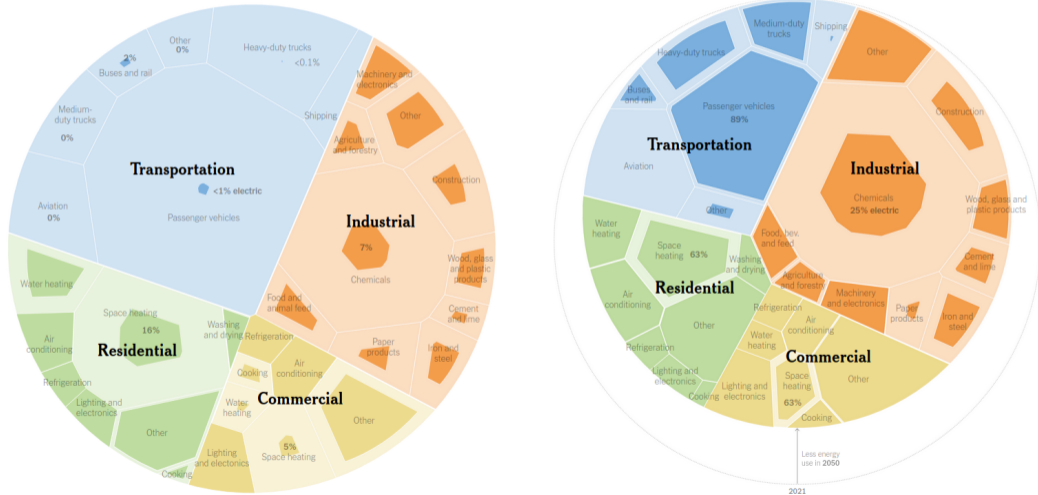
Other
0%

Heavy-duty trucks
<0.1%

2%
Buses and rail

Medium-duty trucks
0%

Shipping

Transportation
<1% electric
Passenger vehicles

Aviation
0%

Machinery and electronics

Other

Agriculture and forestry

Construction

Industrial
7%
Chemicals

Wood, glass and plastic products

Cement and lime

Food and animal feed

Paper products

Iron and steel

Water heating

Space heating
16%

Residential

Air conditioning

Washing and drying

Refrigeration

Refrigeration

Air conditioning

Cooking

Lighting and electronics

Commercial

Water heating

Other

Other

5%
Space heating

Lighting and electronics

Cooking

Medium-duty trucks

Shipping

Heavy-duty trucks

Other

Buses and rail

Passenger vehicles
89%

Construction

Transportation

Aviation

Industrial
Chemicals
25% electric

Wood, glass and plastic products

Other

Water heating

Space heating
63%

Food, bev. and feed

Washing and drying

Cement and lime

Residential

Agriculture and forestry

Air conditioning

Machinery and electronics

Paper products

Iron and steel

Other

Refrigeration

Refrigeration

Air conditioning

Water heating

Commercial

Lighting and electronics

Other

Space heating
63%

Cooking

Lighting and electronics

Cooking

Less energy use in 2050

2021